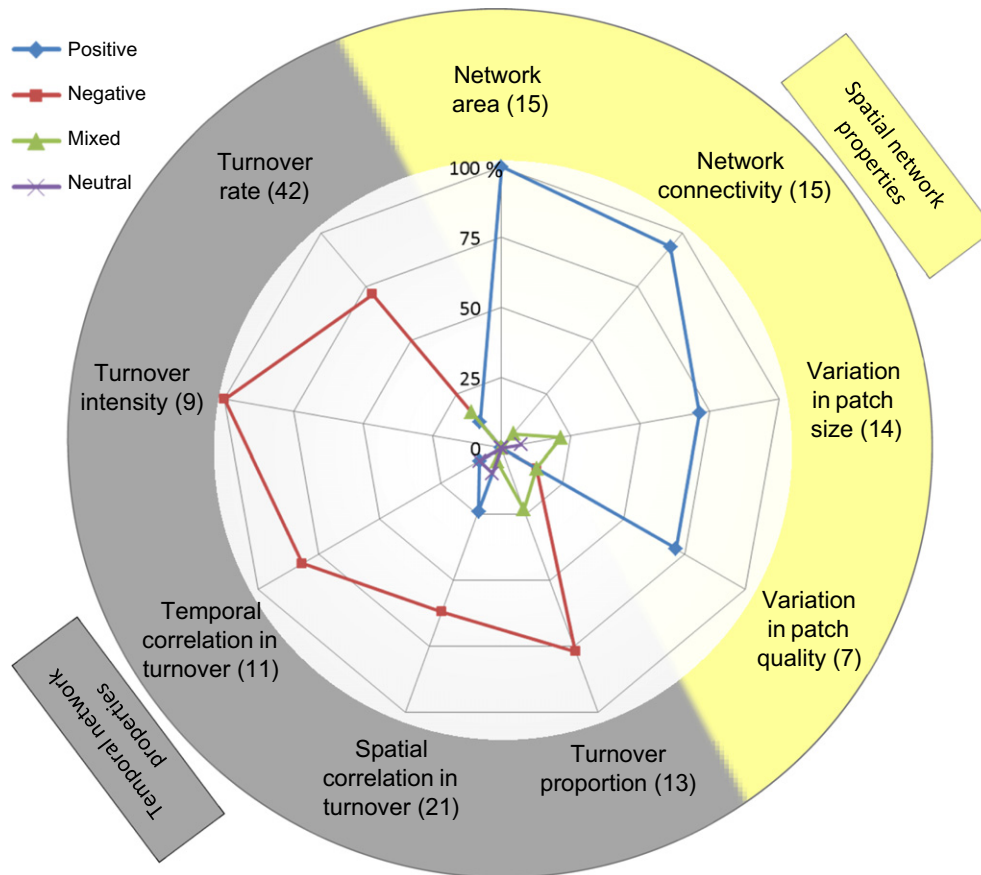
Positive
Negative
Mixed
Neutral

Network area (15)

Spatial network properties

Network connectivity (15)

Variation in patch size (14)

Variation in patch quality (7)

Turnover proportion (13)

Spatial correlation in turnover (21)

Temporal correlation in turnover (11)

Turnover intensity (9)

Turnover rate (42)

Temporal network properties

100 %
75
50
25
0